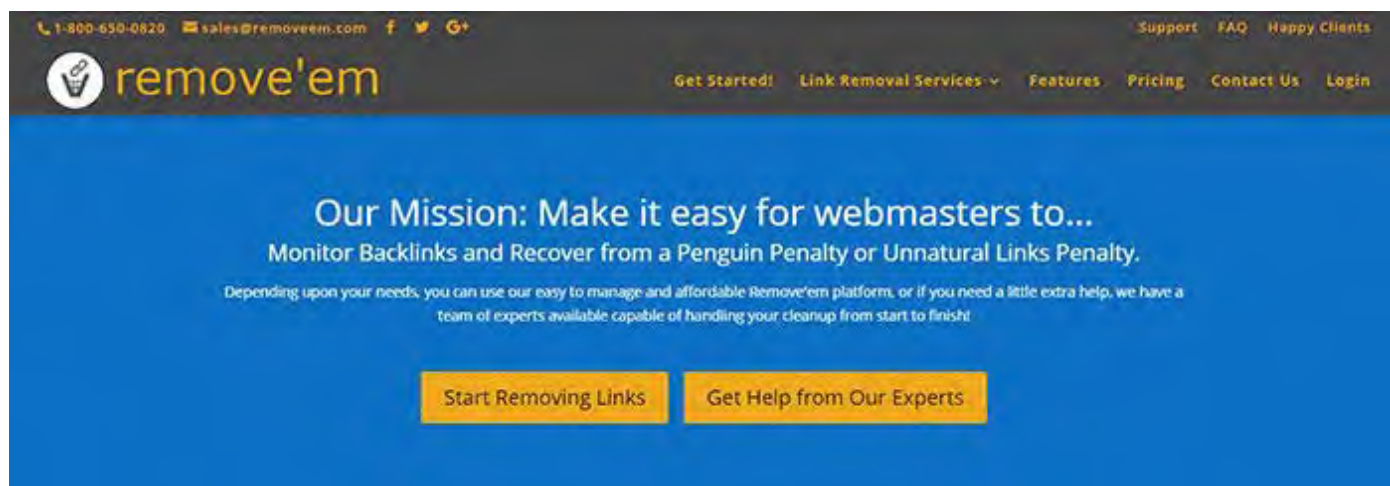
1-800-650-0820 sales@removeem.com f G+

Support FAQ Happy Clients

remove'em

Get Started! Link Removal Services Features Pricing Contact Us Login

Our Mission: Make it easy for webmasters to...

Monitor Backlinks and Recover from a Penguin Penalty or Unnatural Links Penalty.

Depending upon your needs, you can use our easy to manage and affordable Remove'em platform, or if you need a little extra help, we have a team of experts available capable of handling your cleanup from start to finish!

Start Removing Links

Get Help from Our Experts